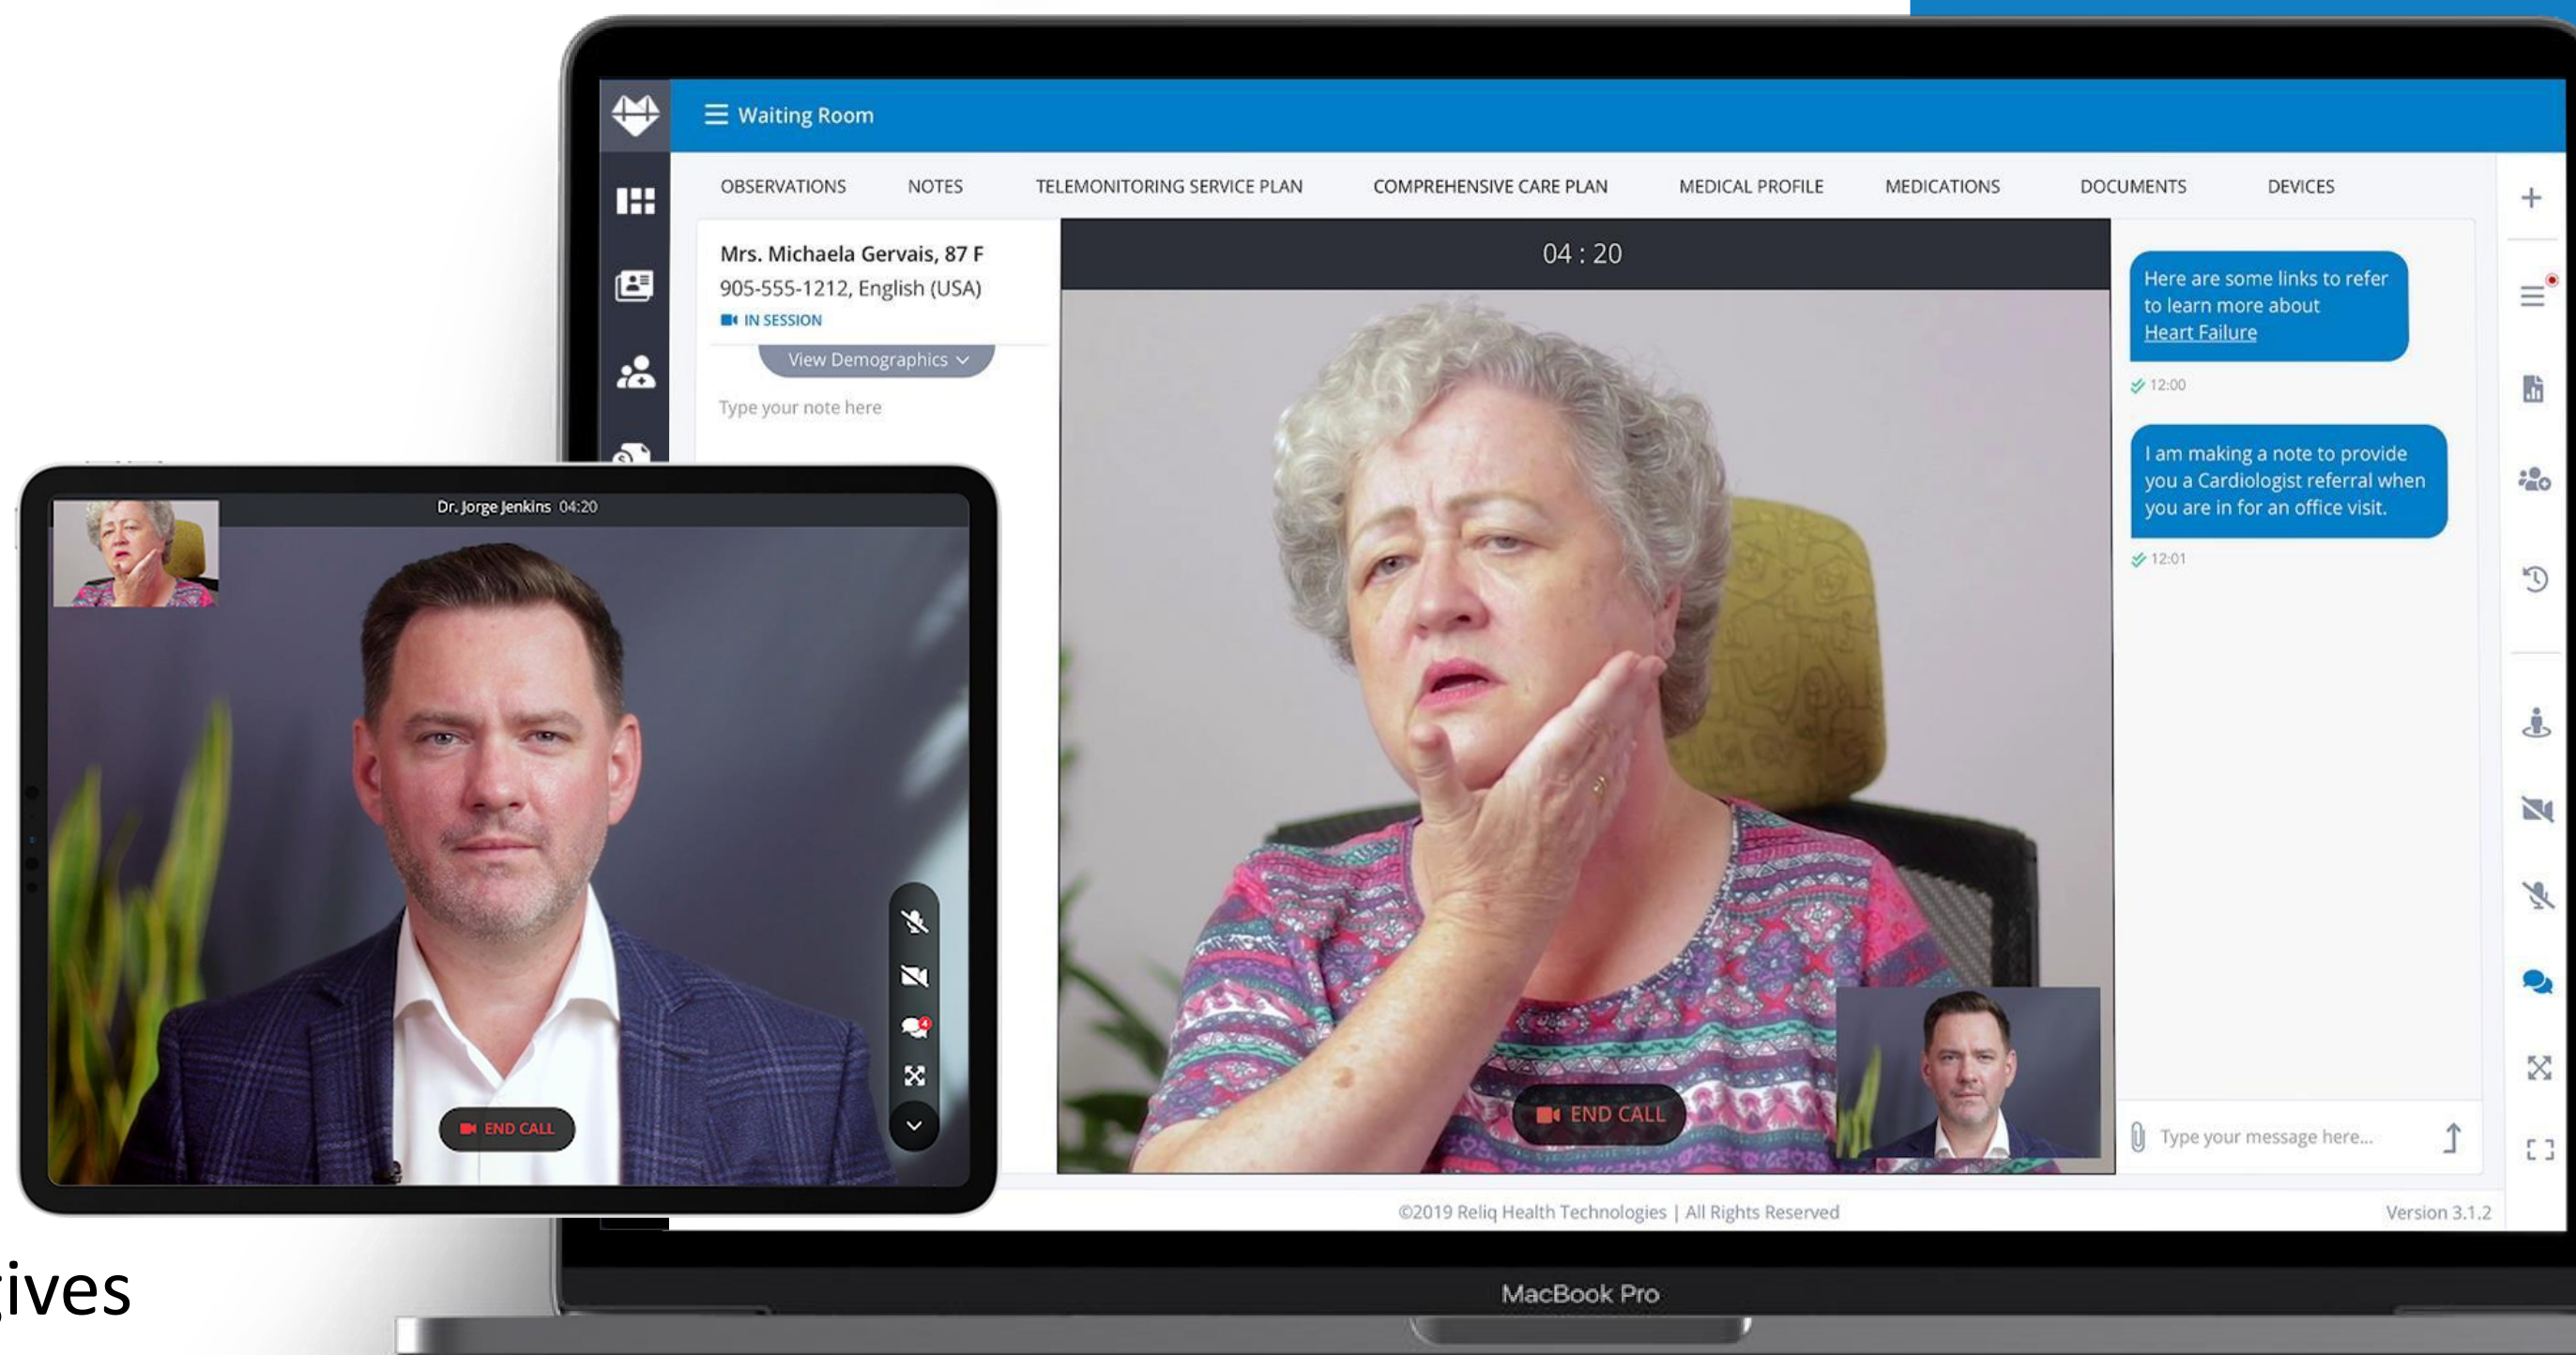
Waiting Room

OBSERVATIONS NOTES TELEMONITORING SERVICE PLAN COMPREHENSIVE CARE PLAN MEDICAL PROFILE MEDICATIONS DOCUMENTS DEVICES

Mrs. Michaela Gervais, 87 F
905-555-1212, English (USA)
IN SESSION

View Demographics

Type your note here

04 : 20

Here are some links to refer to learn more about Heart Failure

12:00

I am making a note to provide you a Cardiologist referral when you are in for an office visit.

12:01

END CALL

Type your message here...

©2019 Reliq Health Technologies | All Rights Reserved

Version 3.1.2

Dr. Jorge Jenkins 04:20

END CALL

MacBook Pro

ives